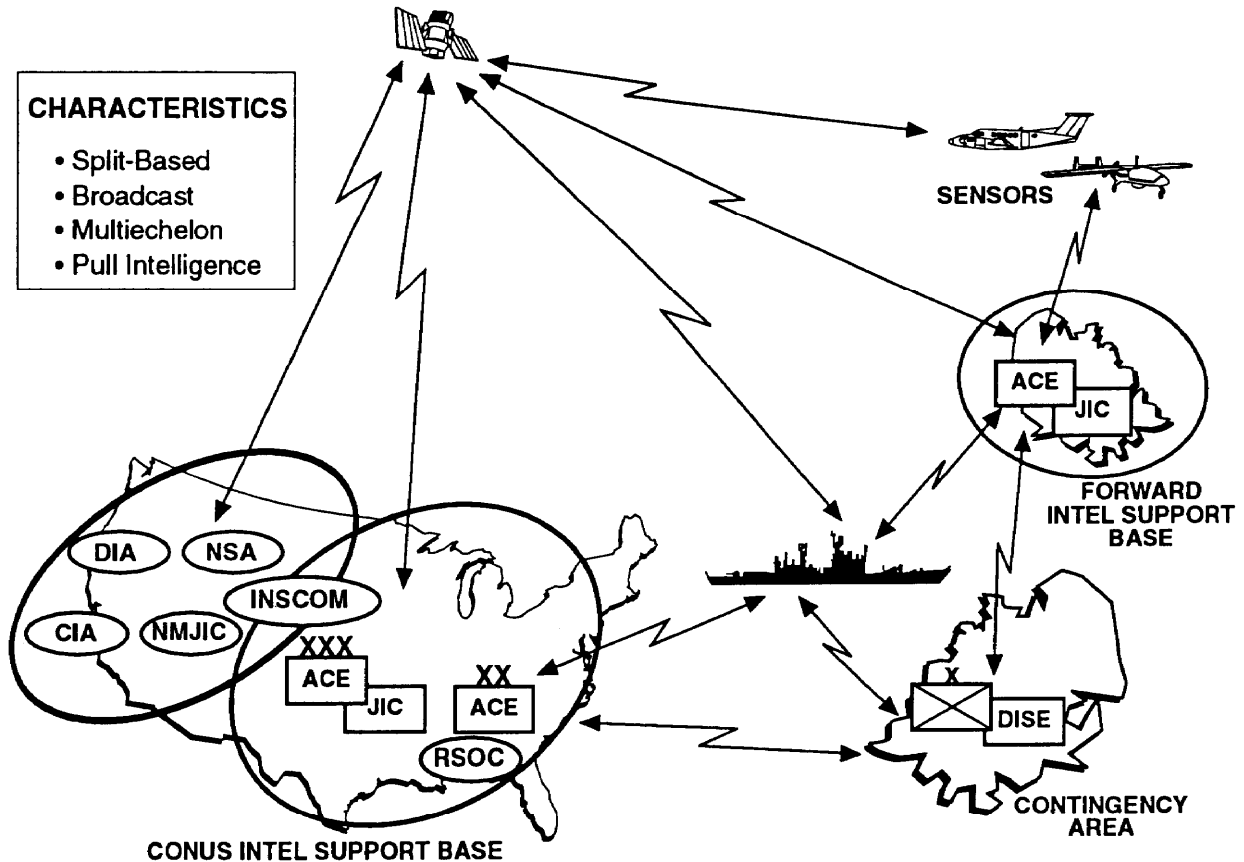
CHARACTERISTICS
• Split-Based
• Broadcast
• Multiechelon
• Pull Intelligence

SENSORS

ACE
JIC
FORWARD INTEL SUPPORT BASE

DIA
NSA
CIA
NMJIC
INSCOM
XXX
ACE
JIC
XX
ACE
RSOC

X
DISE

CONTINGENCY AREA

CONUS INTEL SUPPORT BASE